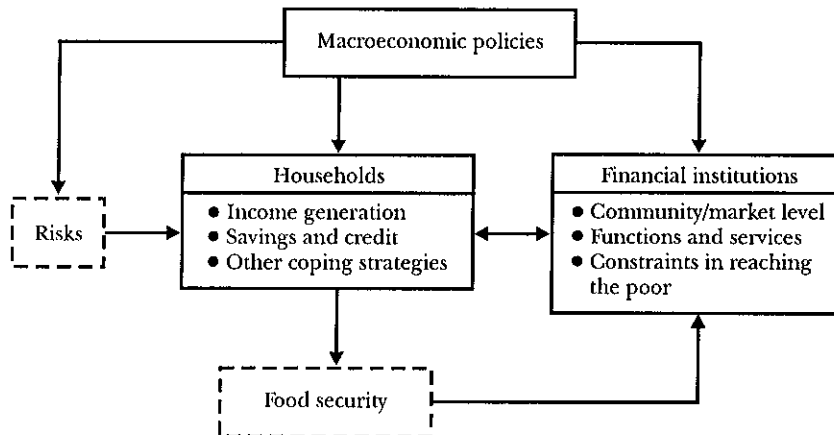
Macroeconomic policies

Risks

Households
• Income generation
• Savings and credit
• Other coping strategies

Financial institutions
• Community/market level
• Functions and services
• Constraints in reaching the poor

Food security